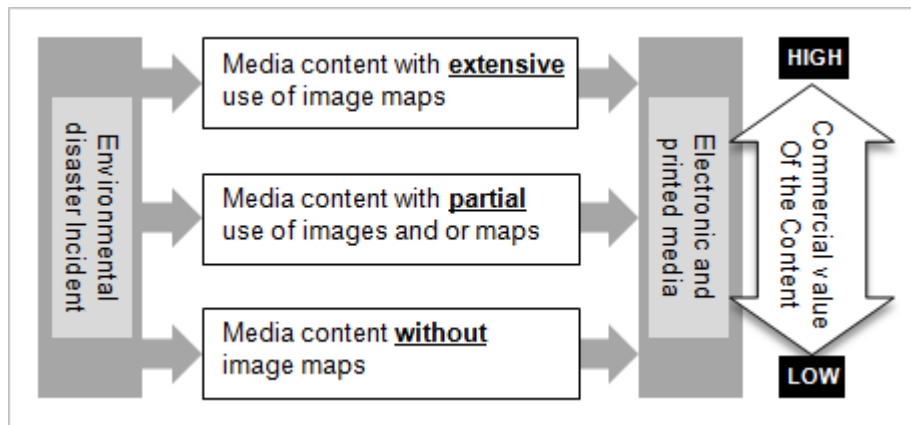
Environmental disaster Incident

Media content with **extensive** use of image maps

Media content with **partial** use of images and or maps

Media content **without** image maps

Electronic and printed media

HIGH

Commercial value Of the Content

LOW